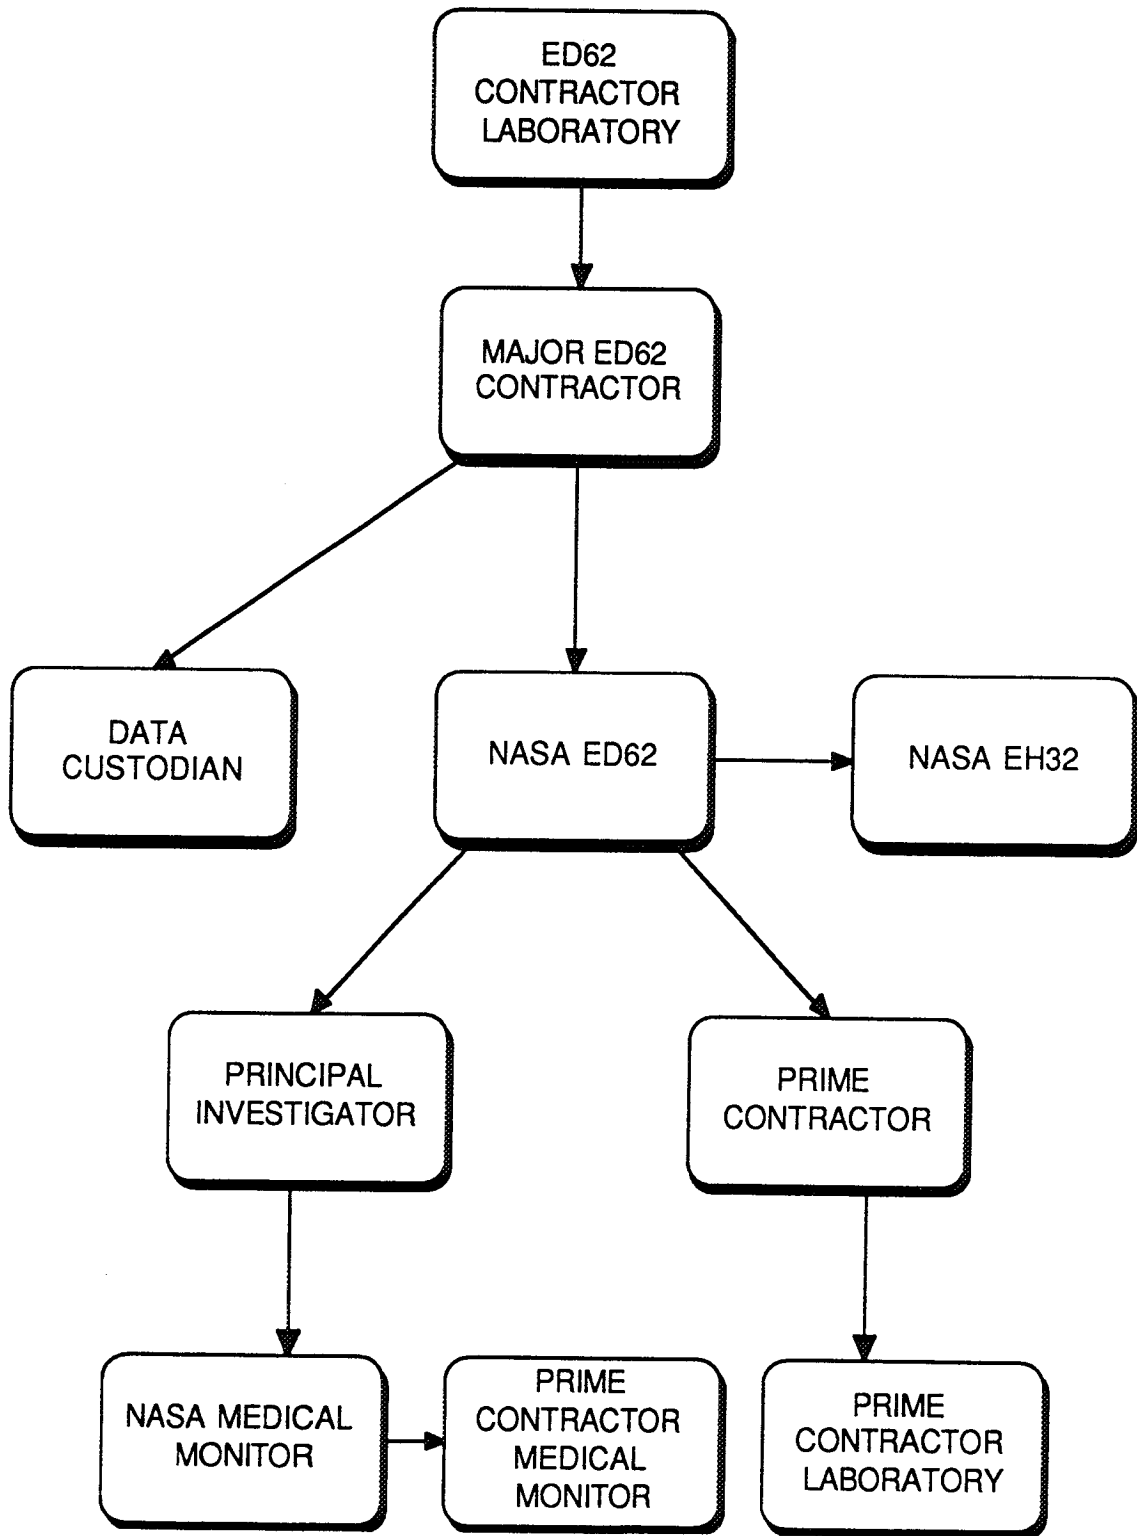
ED62 CONTRACTOR LABORATORY

MAJOR ED62 CONTRACTOR

DATA CUSTODIAN

NASA ED62

NASA EH32

PRINCIPAL INVESTIGATOR

PRIME CONTRACTOR

NASA MEDICAL MONITOR

PRIME CONTRACTOR MEDICAL MONITOR

PRIME CONTRACTOR LABORATORY